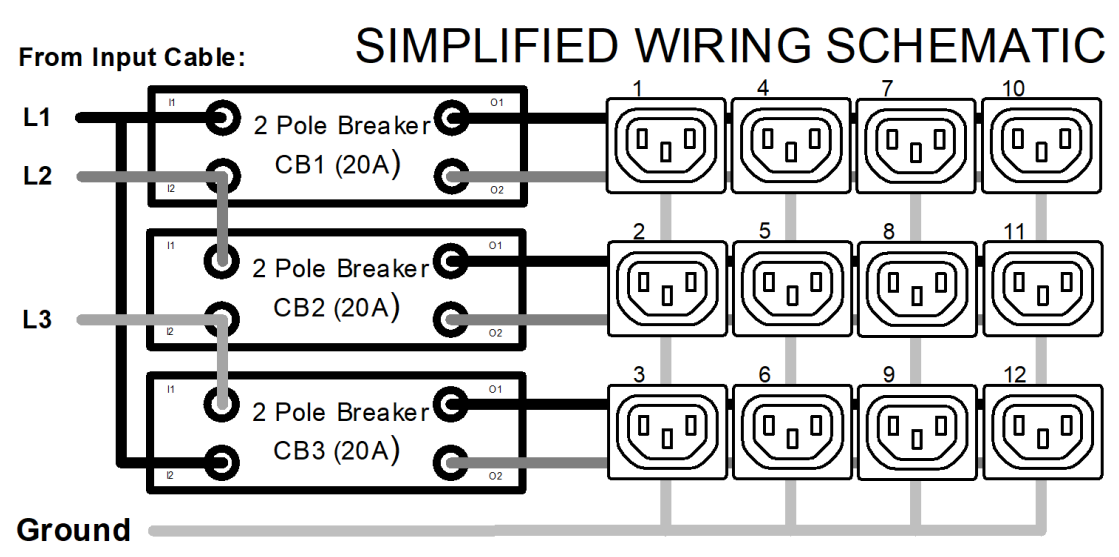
From Input Cable:

SIMPLIFIED WIRING SCHEMATIC

L1

L2

L3

Ground

I1
2 Pole Breaker
CB1 (20A)
I2
O1
O2

I1
2 Pole Breaker
CB2 (20A)
I2
O1
O2

I1
2 Pole Breaker
CB3 (20A)
I2
O1
O2

1
4
7
10
2
5
8
11
3
6
9
12